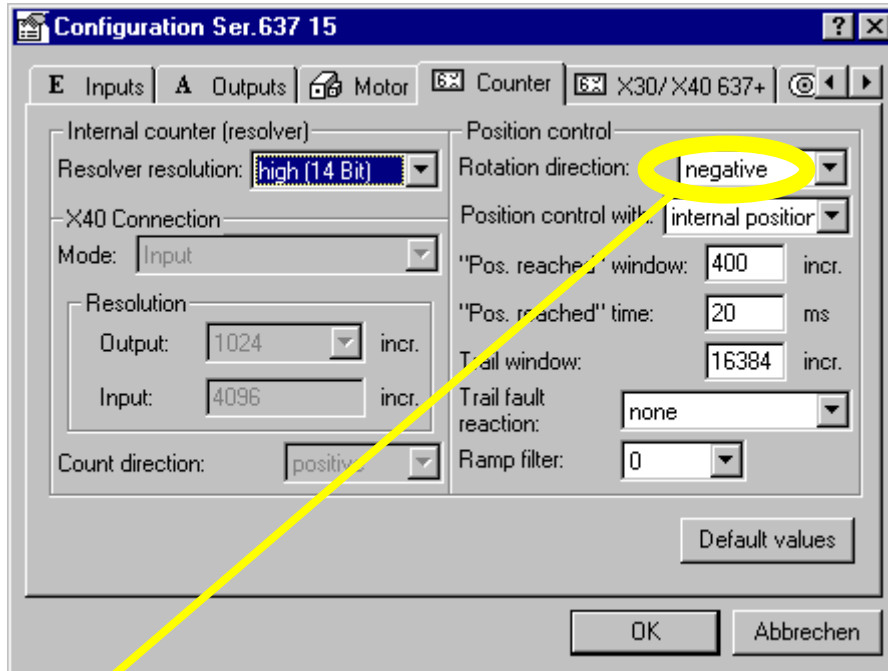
Configuration Ser.637 15

? X

E Inputs | A Outputs | Motor | Counter | X30/X40 637+

Internal counter (resolver)
Resolver resolution: high (14 Bit)

X40 Connection
Mode: Input

Resolution
Output: 1024 incr.
Input: 4096 incr.

Count direction: positive

Position control
Rotation direction: negative
Position control with: internal positior
"Pos. reached" window: 400 incr.
"Pos. reached" time: 20 ms
Trail window: 16384 incr.
Trail fault reaction: none
Ramp filter: 0

Default values

OK | Abbrechen